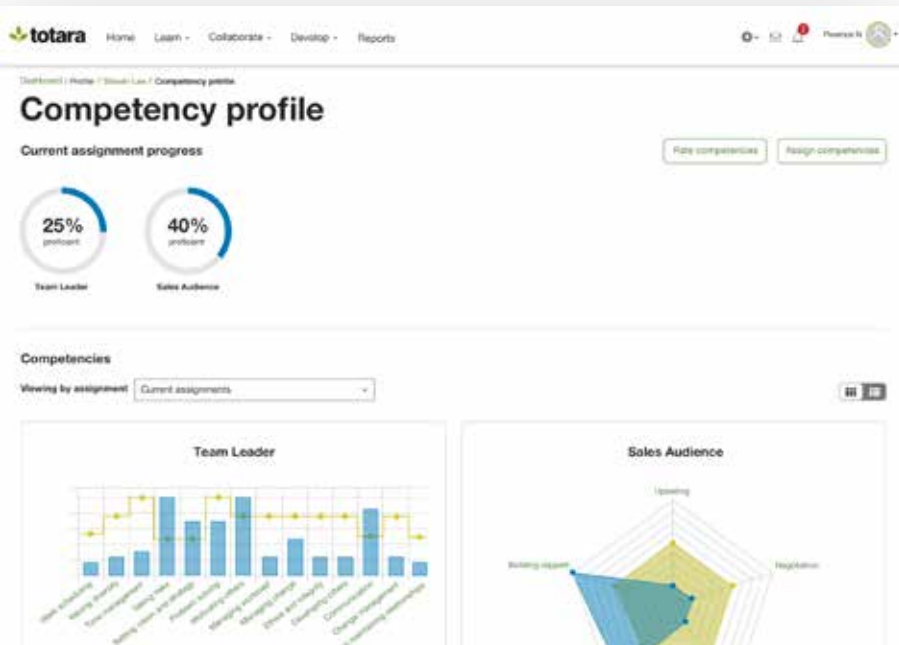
totara Home Learn Collaborate Develop Reports

Florence N

Dashboard / Profile / Steven Lau / Competency profile

Competency profile

Current assignment progress

Rate competencies Assign competencies

25%
proficient
Team Leader

40%
proficient
Sales Audience

Competencies

Viewing by assignment Current assignments

Team Leader

User scheduling
Valuing diversity
Time management
Selling ideas
Building vision and strategy
Problem solving
Motivating others
Managing workload
Managing change
Ethics and integrity
Delegating others
Communication
Change management
Building and maintaining relationships

Sales Audience

Upselling
Negotiation
Building rapport